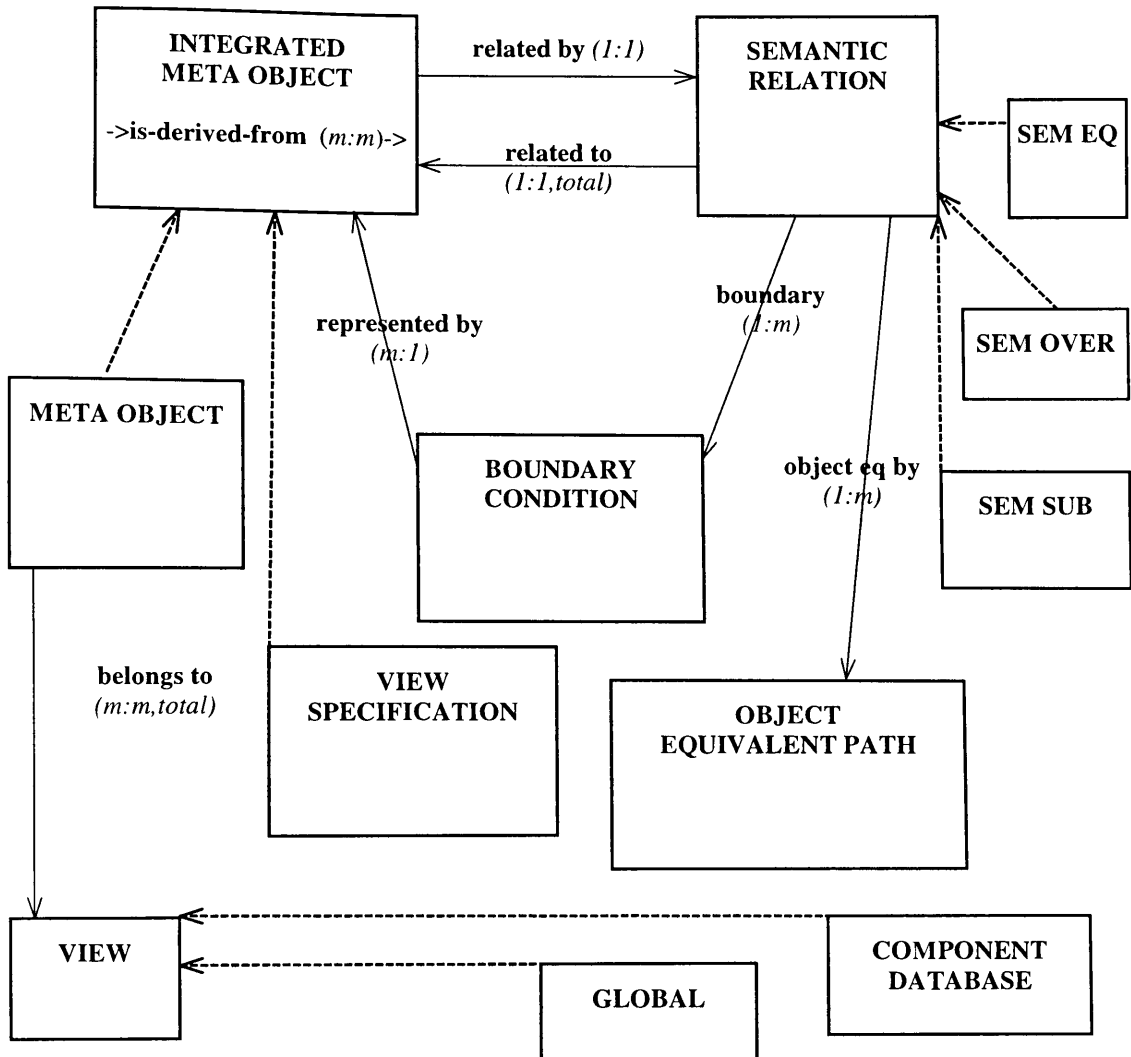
INTEGRATED META OBJECT
->is-derived-from (m:m)->

related by (1:1)

SEMANTIC RELATION

related to (1:1,total)

SEM EQ

boundary (1:m)

represented by (m:1)

SEM OVER

META OBJECT

BOUNDARY CONDITION

object eq by (1:m)

SEM SUB

belongs to (m:m,total)

VIEW SPECIFICATION

OBJECT EQUIVALENT PATH

VIEW

COMPONENT DATABASE

GLOBAL